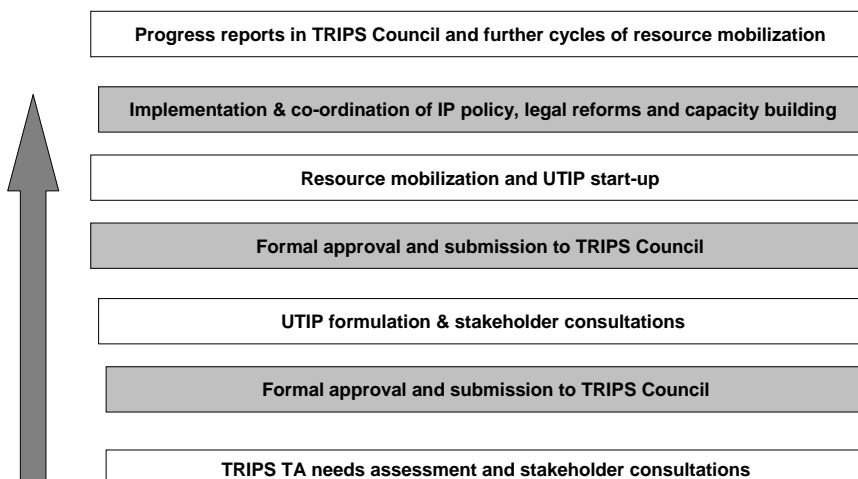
Progress reports in TRIPS Council and further cycles of resource mobilization

Implementation & co-ordination of IP policy, legal reforms and capacity building

Resource mobilization and UTIP start-up

Formal approval and submission to TRIPS Council

UTIP formulation & stakeholder consultations

Formal approval and submission to TRIPS Council

TRIPS TA needs assessment and stakeholder consultations